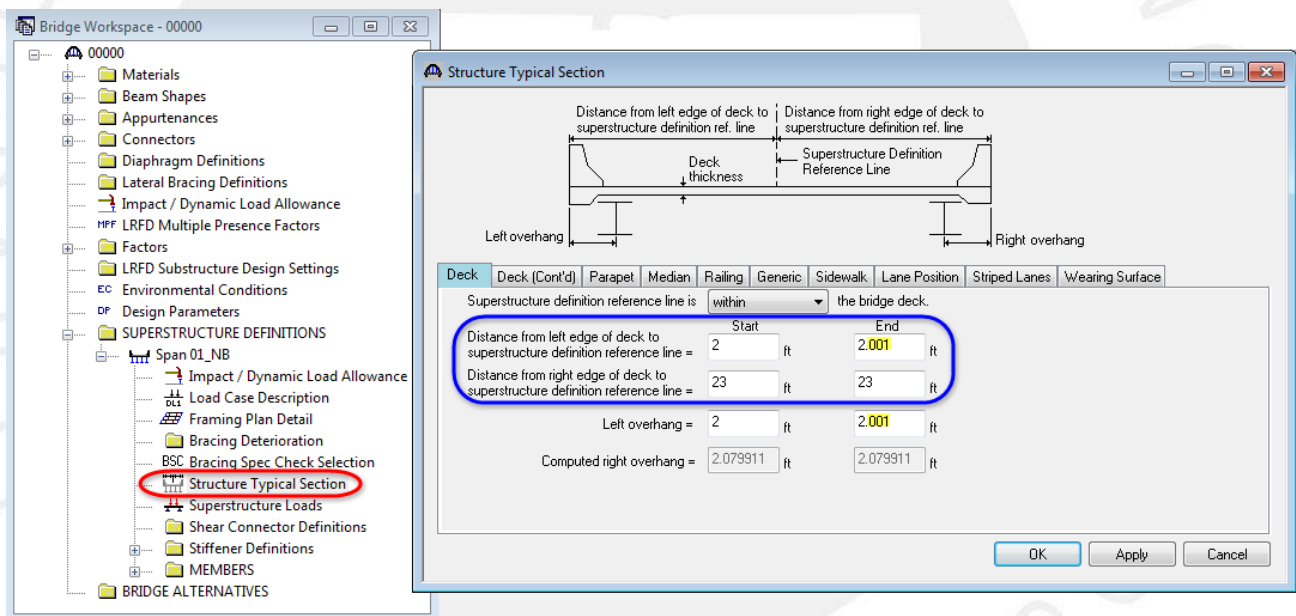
Bridge Workspace - 00000

00000
Materials
Beam Shapes
Appurtenances
Connectors
Diaphragm Definitions
Lateral Bracing Definitions
Impact / Dynamic Load Allowance
MPF LRFD Multiple Presence Factors
Factors
LRFD Substructure Design Settings
EC Environmental Conditions
DP Design Parameters
SUPERSTRUCTURE DEFINITIONS
Span 01_NB
Impact / Dynamic Load Allowance
DL1 Load Case Description
Framing Plan Detail
Bracing Deterioration
BSC Bracing Spec Check Selection
Structure Typical Section
Superstructure Loads
Shear Connector Definitions
Stiffener Definitions
MEMBERS
BRIDGE ALTERNATIVES

Structure Typical Section

Distance from left edge of deck to superstructure definition ref. line
Distance from right edge of deck to superstructure definition ref. line
Deck thickness
Superstructure Definition Reference Line
Left overhang
Right overhang

Deck | Deck (Cont'd) | Parapet | Median | Railing | Generic | Sidewalk | Lane Position | Striped Lanes | Wearing Surface

Superstructure definition reference line is within the bridge deck.

| | Start | | End | |
|---|---|---|---|---|
| Distance from left edge of deck to superstructure definition reference line = | 2 | ft | 2.001 | ft |
| Distance from right edge of deck to superstructure definition reference line = | 23 | ft | 23 | ft |
| Left overhang = | 2 | ft | 2.001 | ft |
| Computed right overhang = | 2.079911 | ft | 2.079911 | ft |

OK Apply Cancel